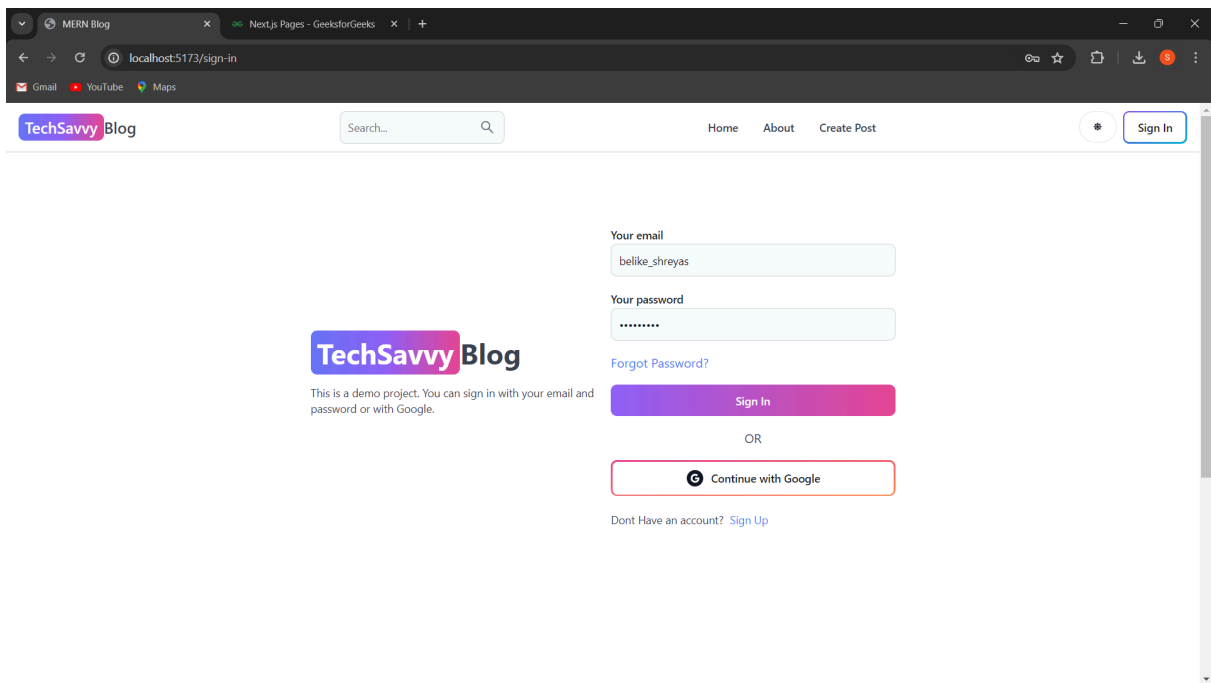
MERN Blog
Next.js Pages - GeeksforGeeks
localhost:5173/sign-in
Gmail YouTube Maps

TechSavvy Blog
Search...
Home About Create Post
Sign In

TechSavvy Blog
This is a demo project. You can sign in with your email and password or with Google.

Your email
belike_shreyas
Your password
•••••••••
Forgot Password?
Sign In
OR
Continue with Google
Dont Have an account? Sign Up